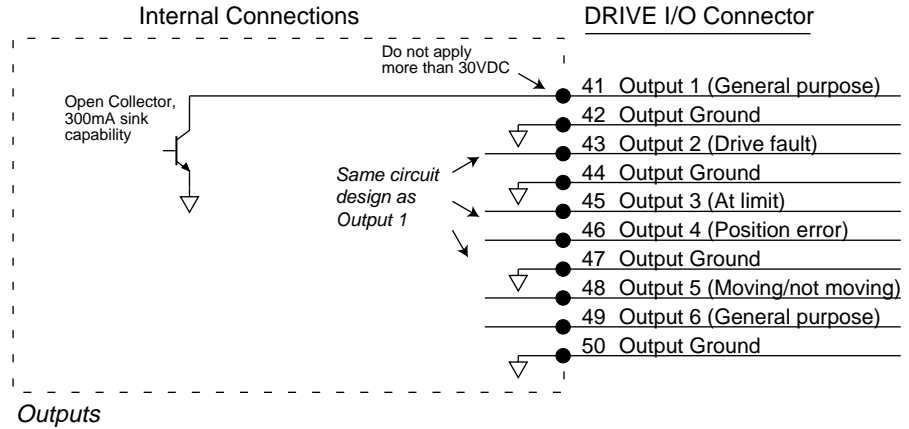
Internal Connections

DRIVE I/O Connector

Do not apply more than 30VDC

Open Collector, 300mA sink capability

Same circuit design as Output 1

41 Output 1 (General purpose)
42 Output Ground
43 Output 2 (Drive fault)
44 Output Ground
45 Output 3 (At limit)
46 Output 4 (Position error)
47 Output Ground
48 Output 5 (Moving/not moving)
49 Output 6 (General purpose)
50 Output Ground

Outputs